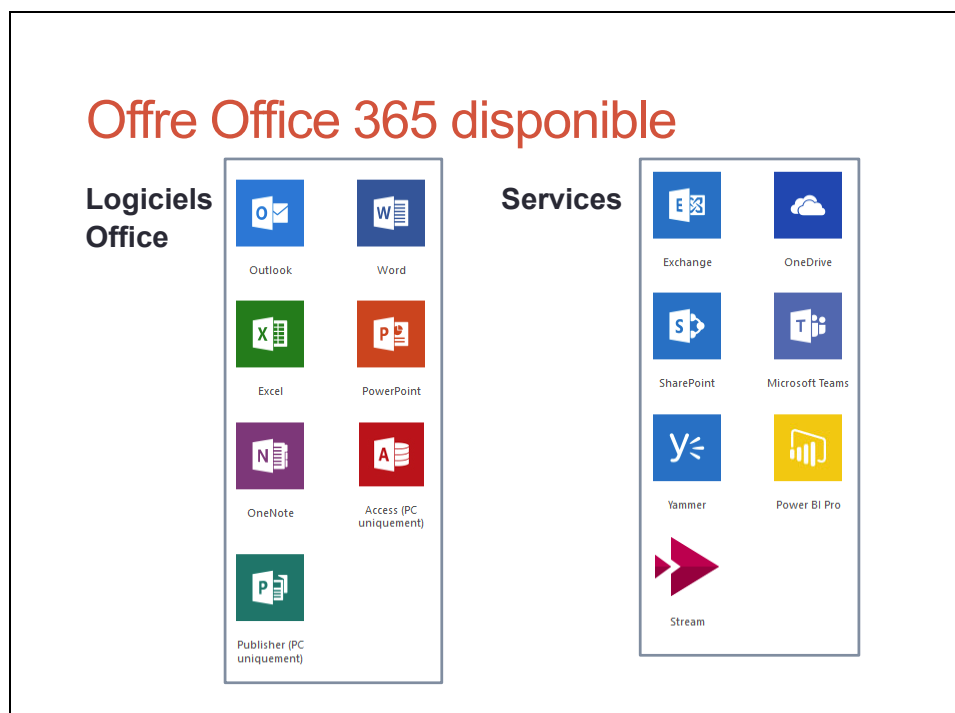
Offre Office 365 disponible

Logiciels Office

Outlook

Word

Excel

PowerPoint

OneNote

Access (PC uniquement)

Publisher (PC uniquement)

Services

Exchange

OneDrive

SharePoint

Microsoft Teams

Yammer

Power BI Pro

Stream